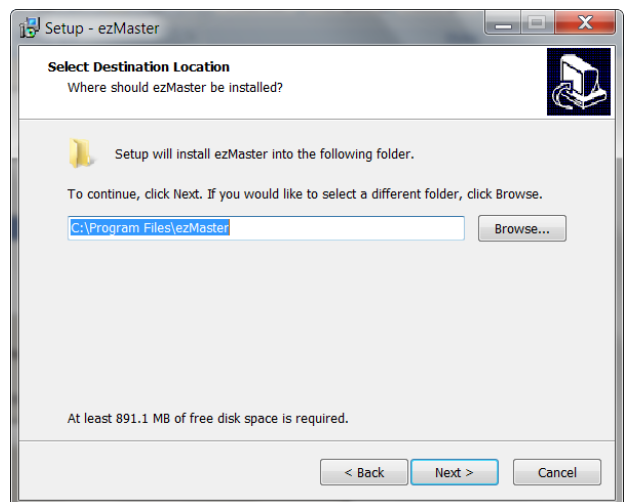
Setup - ezMaster

Select Destination Location
Where should ezMaster be installed?

Setup will install ezMaster into the following folder.

To continue, click Next. If you would like to select a different folder, click Browse.

C:\Program Files\ezMaster

Browse...

At least 891.1 MB of free disk space is required.

< Back
Next >
Cancel